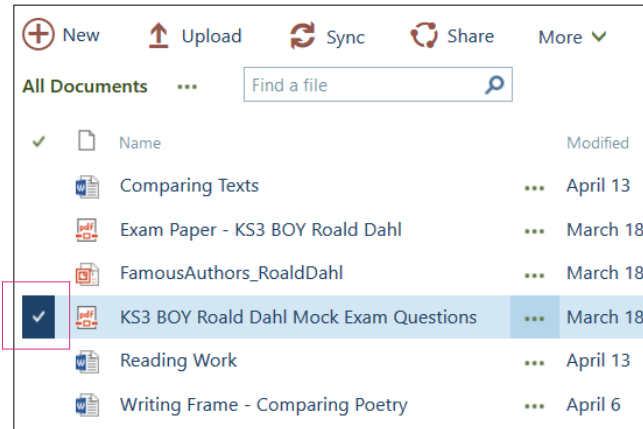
New Upload Sync Share More

All Documents ••• Find a file

| | | Name | | Modified |
|---|---|---|---|---|
| | | Comparing Texts | ••• | April 13 |
| | pdf | Exam Paper - KS3 BOY Roald Dahl | ••• | March 18 |
| | | FamousAuthors_RoaldDahl | ••• | March 18 |
| ✓ | pdf | KS3 BOY Roald Dahl Mock Exam Questions | ••• | March 18 |
| | | Reading Work | ••• | April 13 |
| | | Writing Frame - Comparing Poetry | ••• | April 6 |